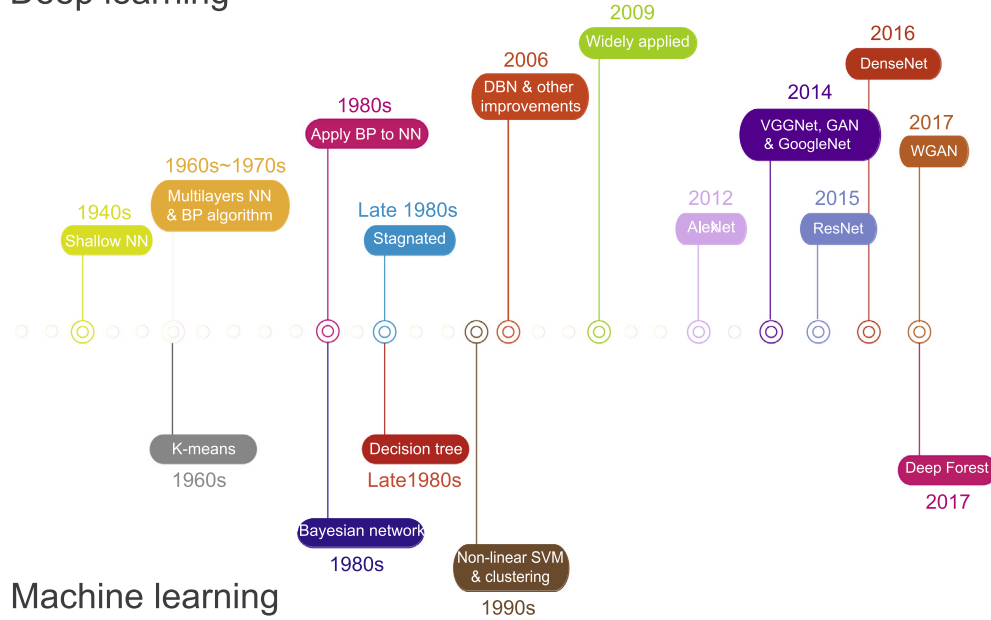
Deep learning

2009
Widely applied

2006
DBN & other improvements

2016
DenseNet

1980s
Apply BP to NN

2014
VGGNet, GAN & GoogleNet

2017
WGAN

1960s~1970s
Multilayers NN & BP algorithm

1940s
Shallow NN

Late 1980s
Stagnated

2012
AlexNet

2015
ResNet

K-means
1960s

Decision tree
Late1980s

Bayesian network
1980s

Non-linear SVM & clustering
1990s

Deep Forest
2017

Machine learning